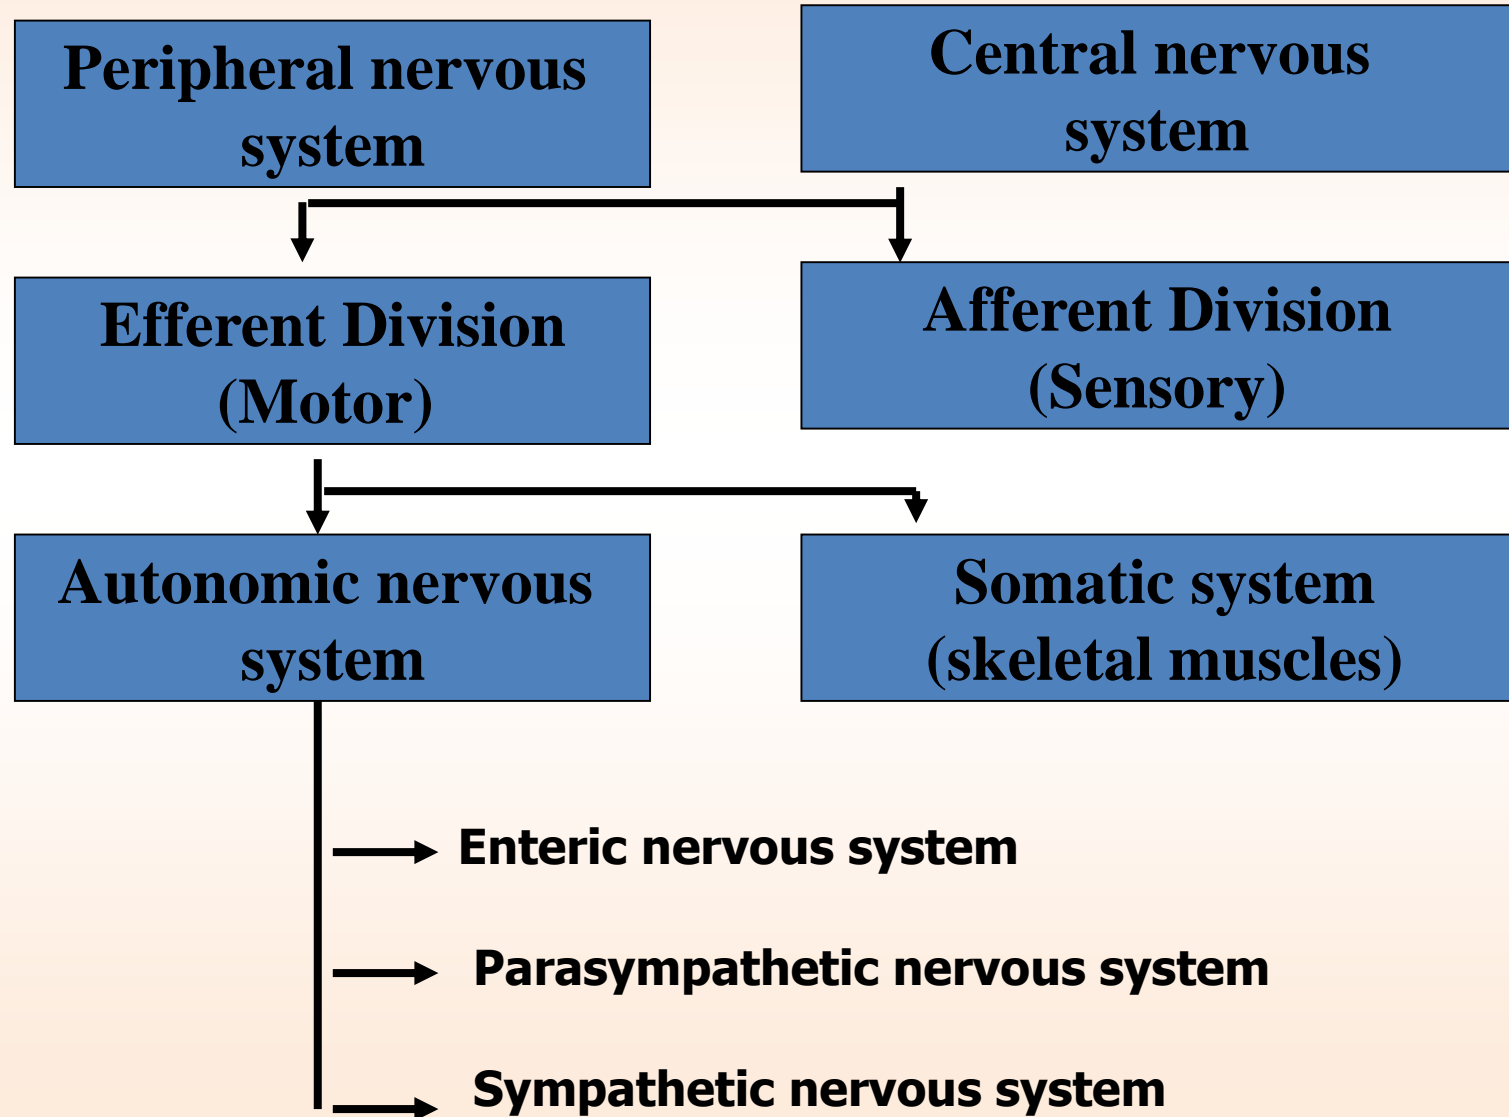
Peripheral nervous system

Central nervous system

Efferent Division (Motor)

Afferent Division (Sensory)

Autonomic nervous system

Somatic system (skeletal muscles)

Enteric nervous system

Parasympathetic nervous system

Sympathetic nervous system